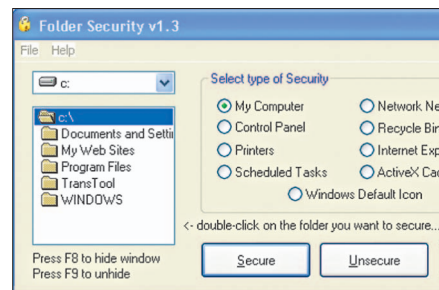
Folder Security v1.3

File Help

c:

c:\
Documents and Setti
My Web Sites
Program Files
TransTool
WINDOWS

Select type of Security

My Computer
Network Ne
Control Panel
Recycle Bi
Printers
Internet Exp
Scheduled Tasks
ActiveX Ca
Windows Default Icon

<- double-click on the folder you want to secure...

Press F8 to hide window
Press F9 to unhide

Secure
Unsecure